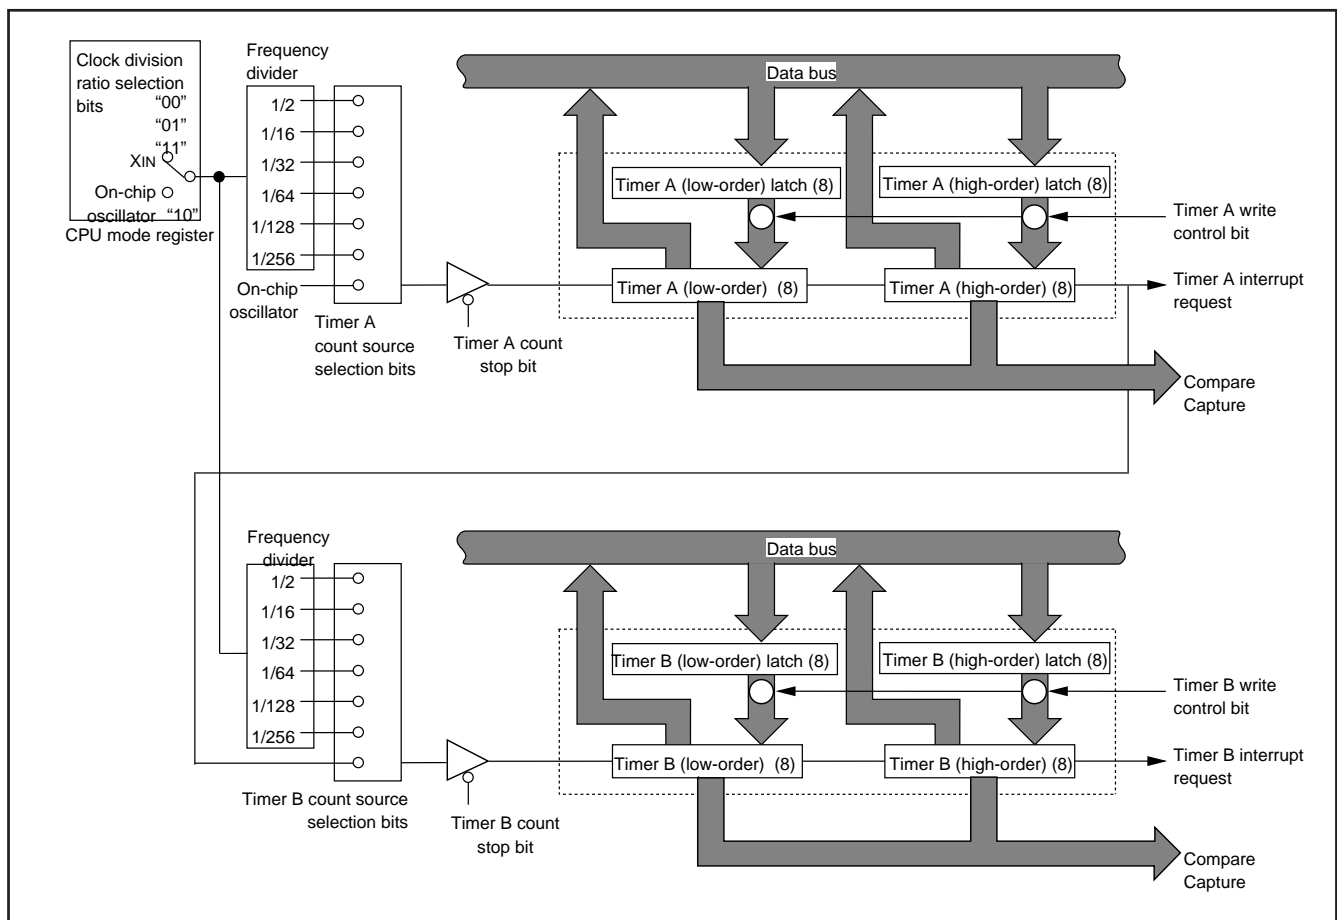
Clock division ratio selection bits
"00"
"01"
"11"
XIN
On-chip oscillator
"10"
CPU mode register

Frequency divider
1/2
1/16
1/32
1/64
1/128
1/256
On-chip oscillator
Timer A count source selection bits
Timer A count stop bit

Data bus
Timer A (low-order) latch (8)
Timer A (high-order) latch (8)
Timer A write control bit
Timer A (low-order) (8)
Timer A (high-order) (8)
Timer A interrupt request
Compare
Capture

Frequency divider
1/2
1/16
1/32
1/64
1/128
1/256
Timer B count source selection bits
Timer B count stop bit

Data bus
Timer B (low-order) latch (8)
Timer B (high-order) latch (8)
Timer B write control bit
Timer B (low-order) (8)
Timer B (high-order) (8)
Timer B interrupt request
Compare
Capture